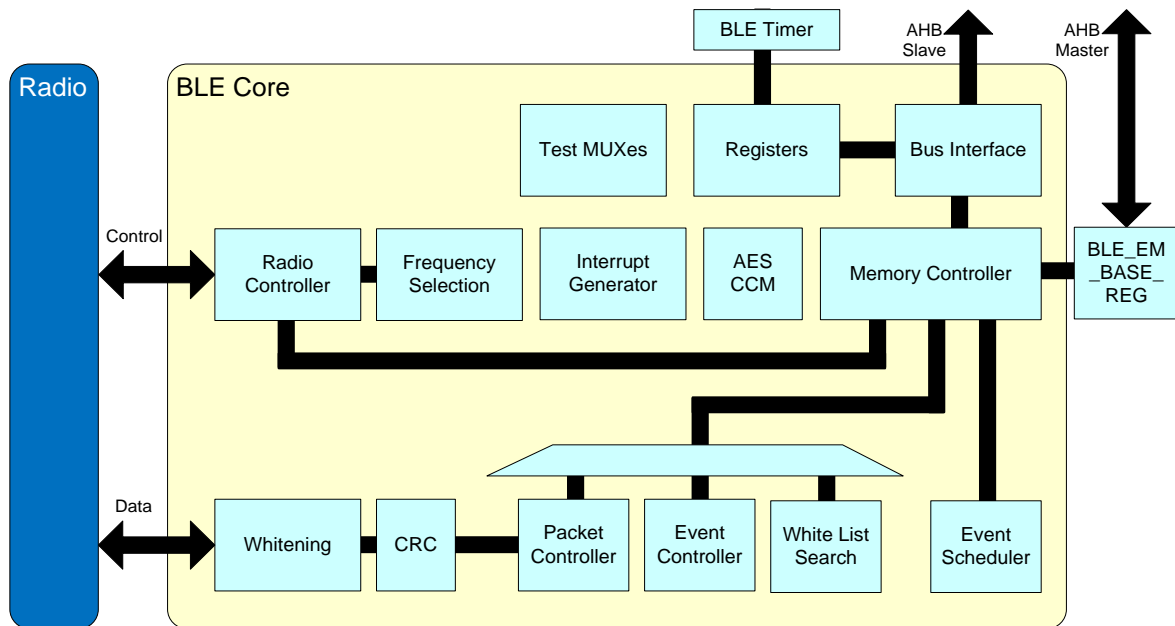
BLE Timer

AHB Slave

AHB Master

Radio

BLE Core

Test MUXes

Registers

Bus Interface

Control

Radio Controller

Frequency Selection

Interrupt Generator

AES CCM

Memory Controller

BLE_EM _BASE_ REG

Data

Whitening

CRC

Packet Controller

Event Controller

White List Search

Event Scheduler